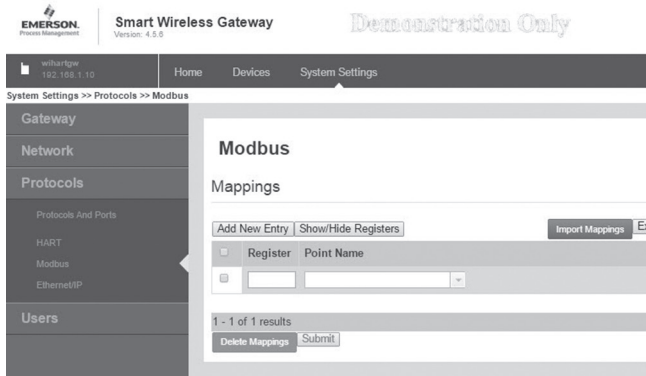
EMERSON.
Process Management

Smart Wireless Gateway
Version: 4.5.6

Demonstration Only

wihartgw
192.168.1.10

Home Devices System Settings

System Settings >> Protocols >> Modbus

Gateway

Network

Protocols

Protocols And Ports

HART

Modbus

Ethernet/IP

Users

Modbus

Mappings

Add New Entry Show/Hide Registers

Import Mappings E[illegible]

| | Register | Point Name |
|---|---|---|
| | | |

1 - 1 of 1 results

Delete Mappings Submit